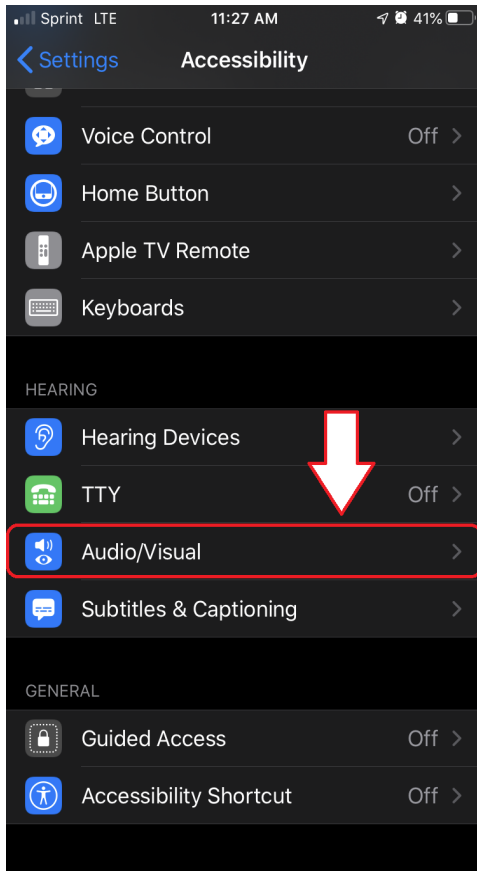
Sprint LTE 11:27 AM 41%

Settings Accessibility

Voice Control Off

Home Button

Apple TV Remote

Keyboards

HEARING

Hearing Devices

TTY Off

Audio/Visual

Subtitles & Captioning

GENERAL

Guided Access Off

Accessibility Shortcut Off